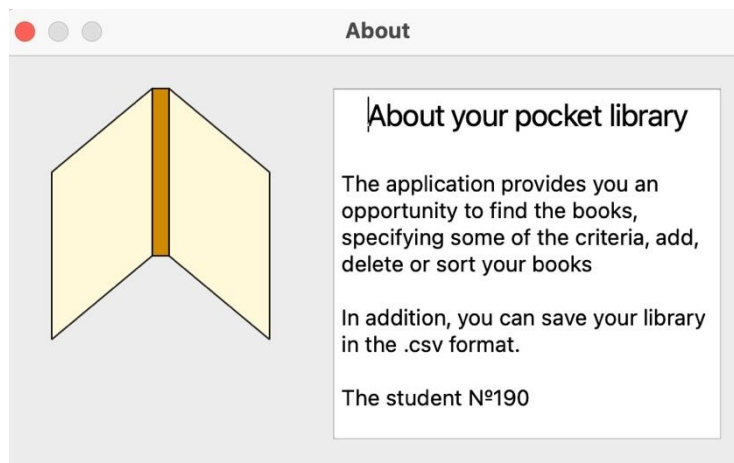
About

About your pocket library

The application provides you an opportunity to find the books, specifying some of the criteria, add, delete or sort your books

In addition, you can save your library in the .csv format.

The student №190